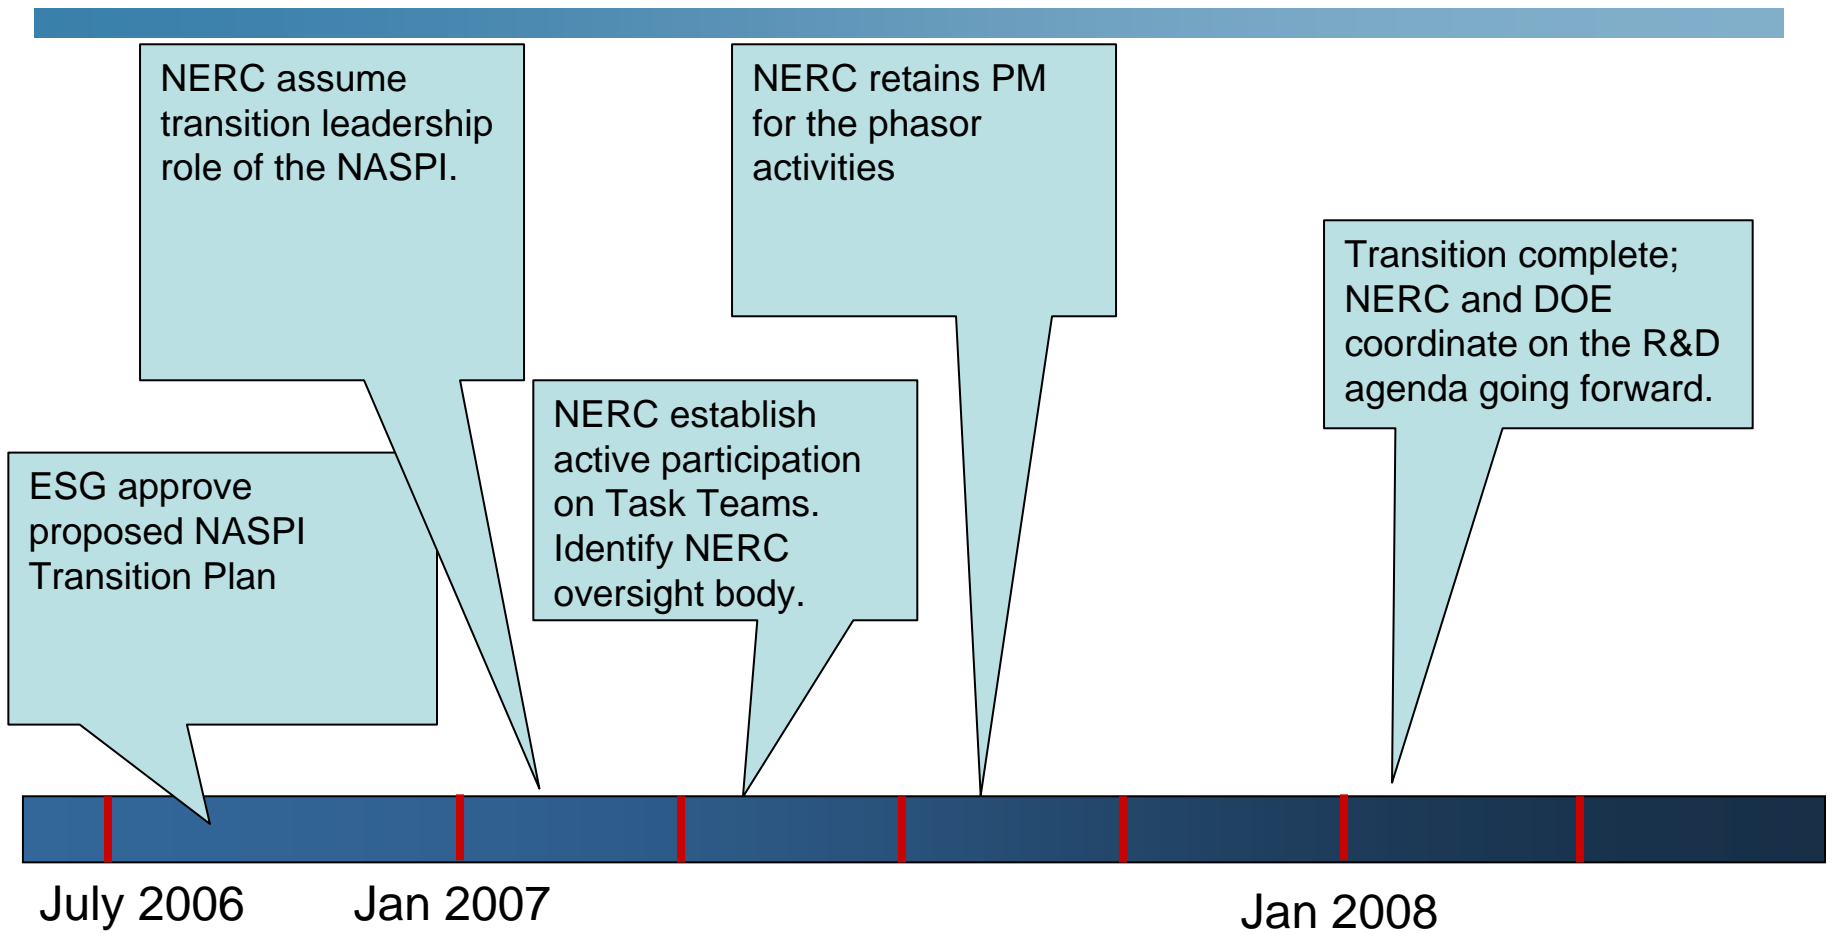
NERC assume transition leadership role of the NASPI.

NERC retains PM for the phasor activities

Transition complete; NERC and DOE coordinate on the R&D agenda going forward.

NERC establish active participation on Task Teams. Identify NERC oversight body.

ESG approve proposed NASPI Transition Plan

July 2006

Jan 2007

Jan 2008